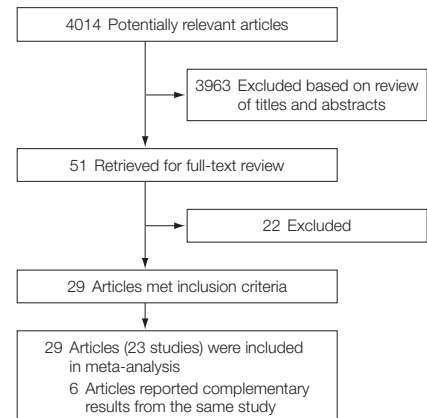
4014 Potentially relevant articles

3963 Excluded based on review of titles and abstracts

51 Retrieved for full-text review

22 Excluded

29 Articles met inclusion criteria

29 Articles (23 studies) were included in meta-analysis

6 Articles reported complementary results from the same study